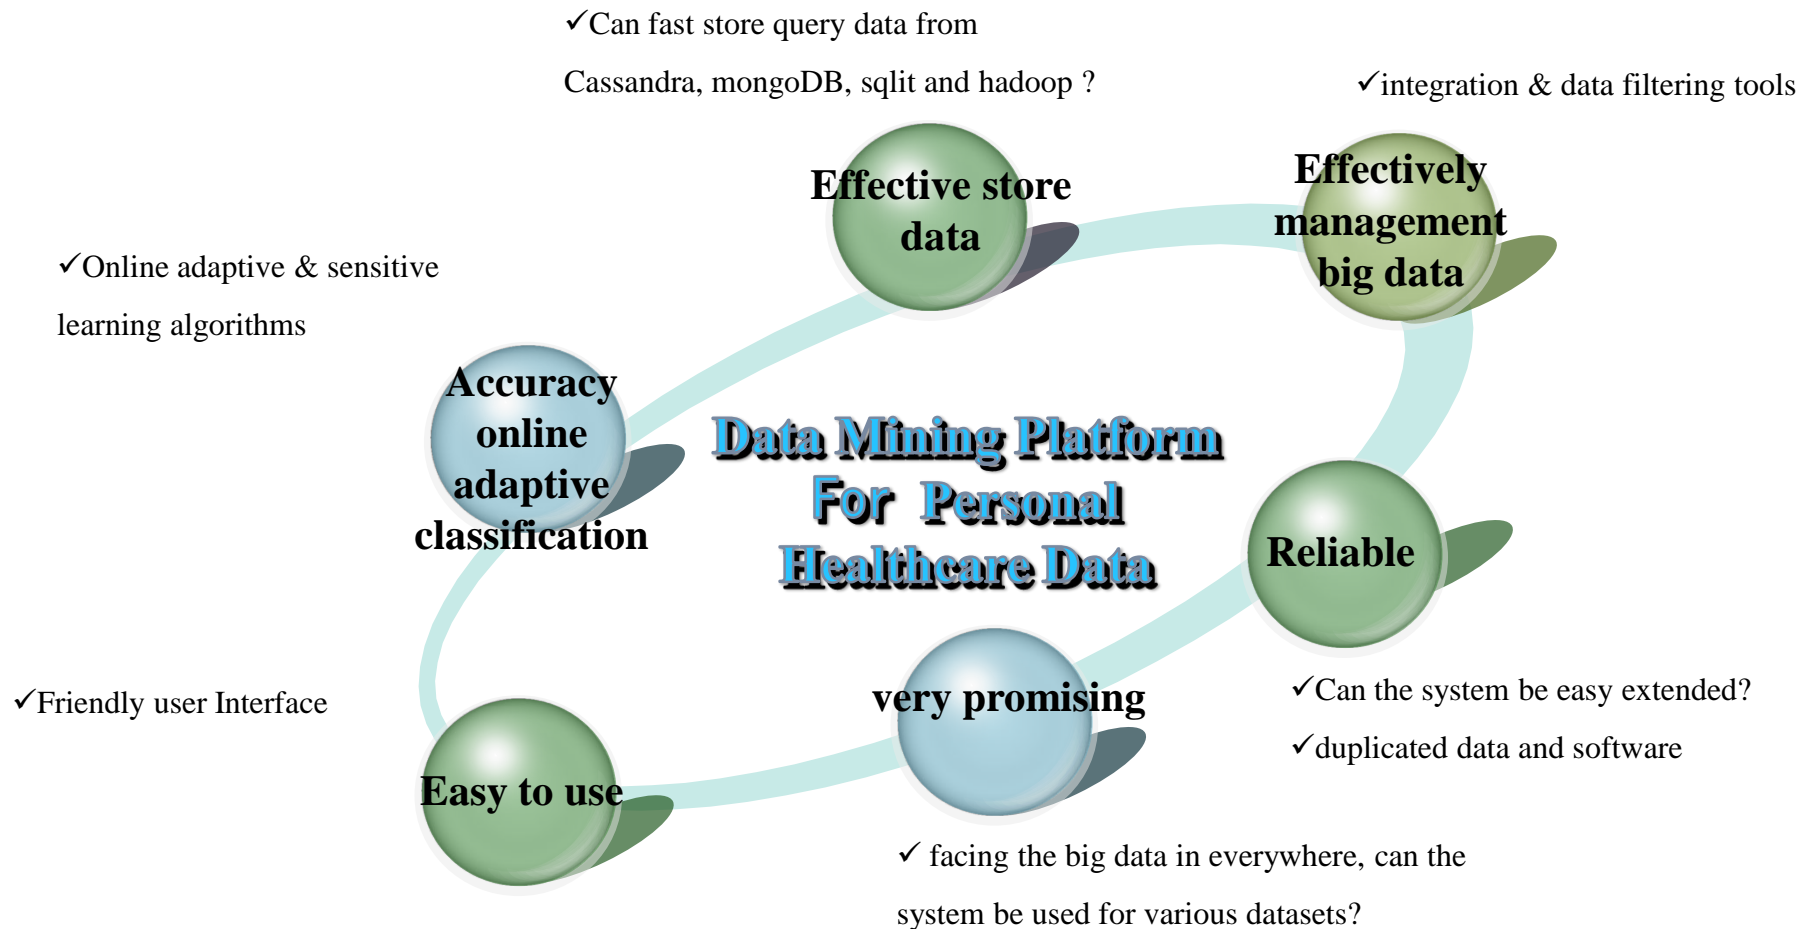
✓Can fast store query data from Cassandra, mongoDB, sqlit and hadoop ?

✓integration & data filtering tools

Effective store data

Effectively management big data

✓Online adaptive & sensitive learning algorithms

Accuracy online adaptive classification

Data Mining Platform For Personal Healthcare Data

Reliable

✓Friendly user Interface

very promising

✓Can the system be easy extended?

✓duplicated data and software

Easy to use

✓ facing the big data in everywhere, can the system be used for various datasets?